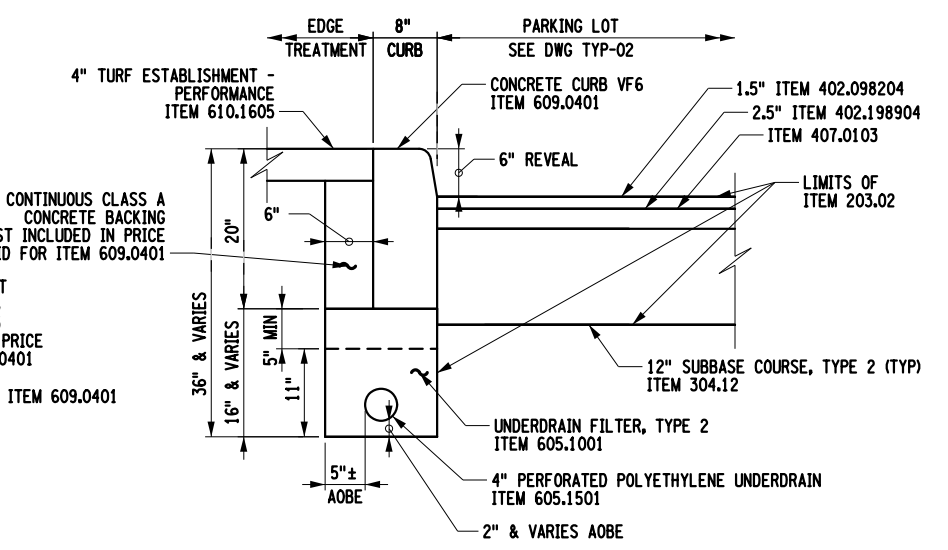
EDGE TREATMENT

8" CURB

PARKING LOT
SEE DWG TYP-02

4" TURF ESTABLISHMENT - PERFORMANCE
ITEM 610.1605

CONCRETE CURB VF6
ITEM 609.0401

1.5" ITEM 402.098204

2.5" ITEM 402.198904

ITEM 407.0103

6" REVEAL

LIMITS OF
ITEM 203.02

CONTINUOUS CLASS A
CONCRETE BACKING
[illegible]ST INCLUDED IN PRICE
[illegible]D FOR ITEM 609.0401

6"

20"

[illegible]T

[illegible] PRICE
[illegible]0401

ITEM 609.0401

36" & VARIES

16" & VARIES

5" MIN

11"

12" SUBBASE COURSE, TYPE 2 (TYP)
ITEM 304.12

UNDERDRAIN FILTER, TYPE 2
ITEM 605.1001

5"±
AOBE

4" PERFORATED POLYETHYLENE UNDERDRAIN
ITEM 605.1501

2" & VARIES AOBE